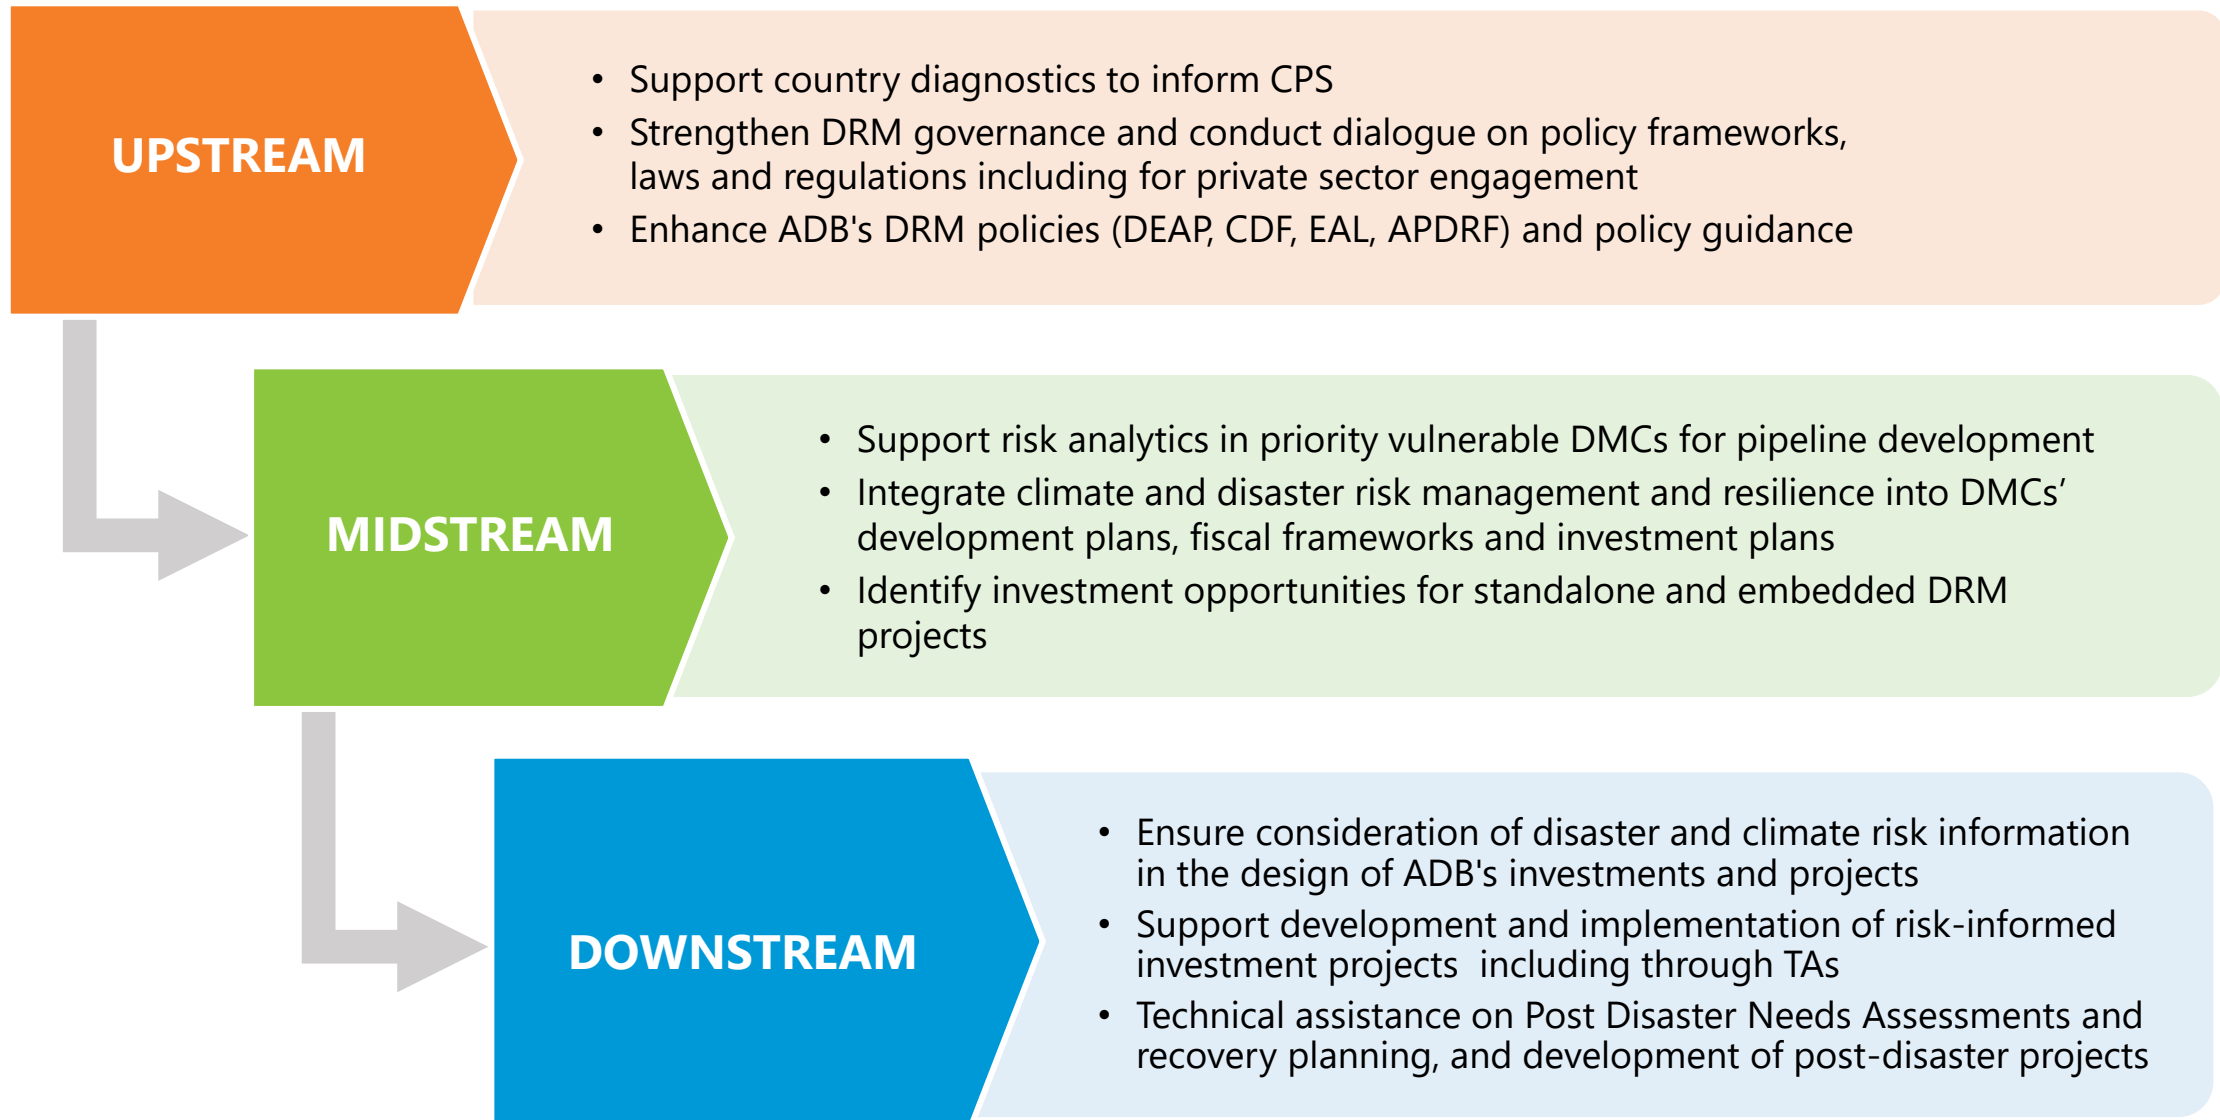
UPSTREAM

• Support country diagnostics to inform CPS
• Strengthen DRM governance and conduct dialogue on policy frameworks, laws and regulations including for private sector engagement
• Enhance ADB's DRM policies (DEAP, CDF, EAL, APDRF) and policy guidance

MIDSTREAM

• Support risk analytics in priority vulnerable DMCs for pipeline development
• Integrate climate and disaster risk management and resilience into DMCs' development plans, fiscal frameworks and investment plans
• Identify investment opportunities for standalone and embedded DRM projects

DOWNSTREAM

• Ensure consideration of disaster and climate risk information in the design of ADB's investments and projects
• Support development and implementation of risk-informed investment projects including through TAs
• Technical assistance on Post Disaster Needs Assessments and recovery planning, and development of post-disaster projects